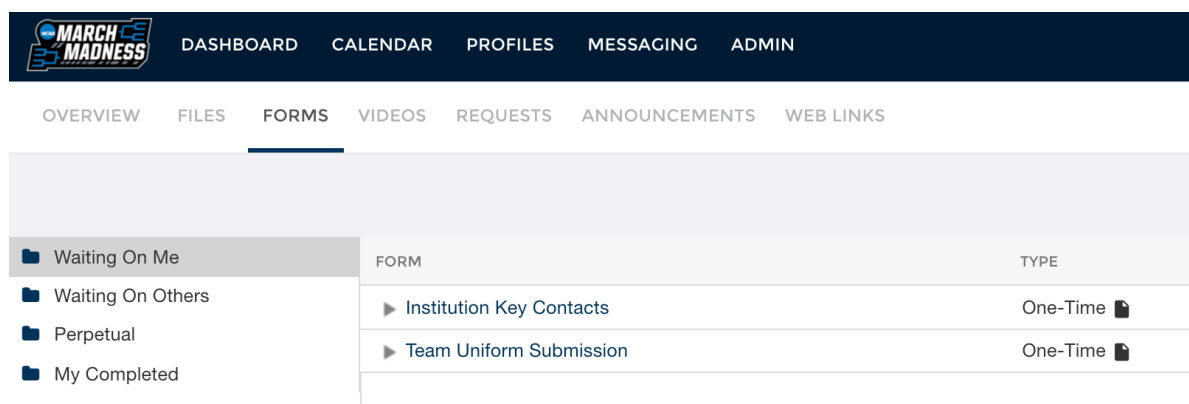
NCAA MARCH MADNESS

DASHBOARD CALENDAR PROFILES MESSAGING ADMIN

OVERVIEW FILES FORMS VIDEOS REQUESTS ANNOUNCEMENTS WEB LINKS

Waiting On Me
Waiting On Others
Perpetual
My Completed

| FORM | TYPE |
|---|---|
| Institution Key Contacts | One-Time |
| Team Uniform Submission | One-Time |